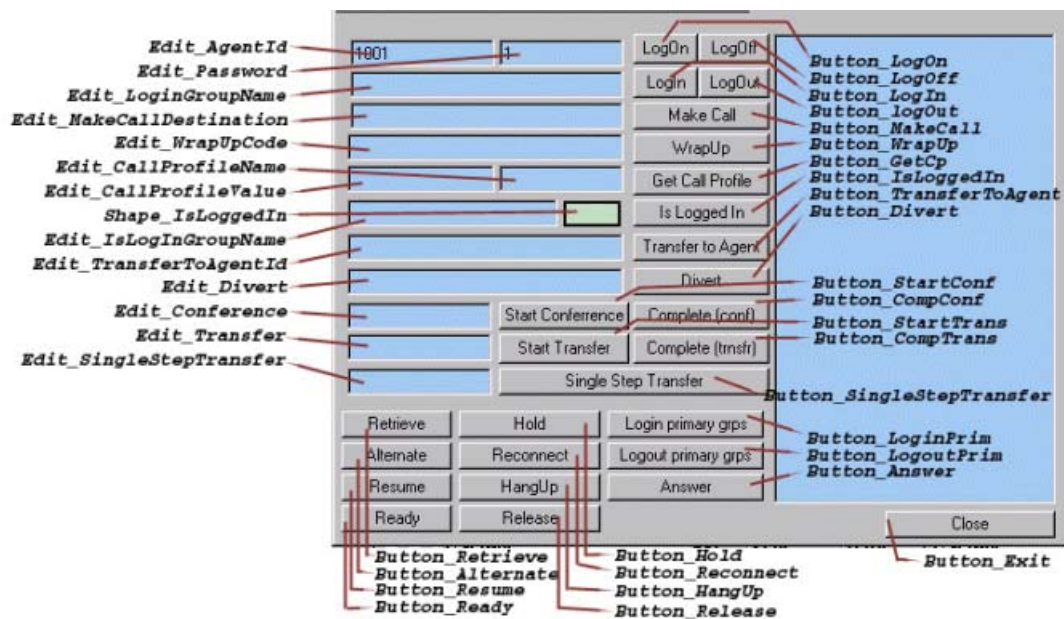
Edit_AgentId
Edit_Password
Edit_LoginGroupName
Edit_MakeCallDestination
Edit_WrapUpCode
Edit_CallProfileName
Edit_CallProfileValue
Shape_IsLoggedIn
Edit_IsLogInGroupName
Edit_TransferToAgentId
Edit_Divert
Edit_Conference
Edit_Transfer
Edit_SingleStepTransfer

1001
1

LogOn
LogOff
LogIn
LogOut
Make Call
WrapUp
Get Call Profile
Is Logged In
Transfer to Agent
Divert
Start Conferrence
Complete (conf)
Start Transfer
Complete (trnsfr)
Single Step Transfer

Button_LogOn
Button_LogOff
Button_LogIn
Button_logOut
Button_MakeCall
Button_WrapUp
Button_GetCp
Button_IsLoggedIn
Button_TransferToAgent
Button_Divert
Button_StartConf
Button_CompConf
Button_StartTrans
Button_CompTrans
Button_SingleStepTransfer

Retrieve
Hold
Login primary grps
Alternate
Reconnect
Logout primary grps
Resume
HangUp
Answer
Ready
Release
Close

Button_LoginPrim
Button_LogoutPrim
Button_Answer

Button_Retrieve
Button_Alternate
Button_Resume
Button_Ready
Button_Hold
Button_Reconnect
Button_HangUp
Button_Release
Button_Exit